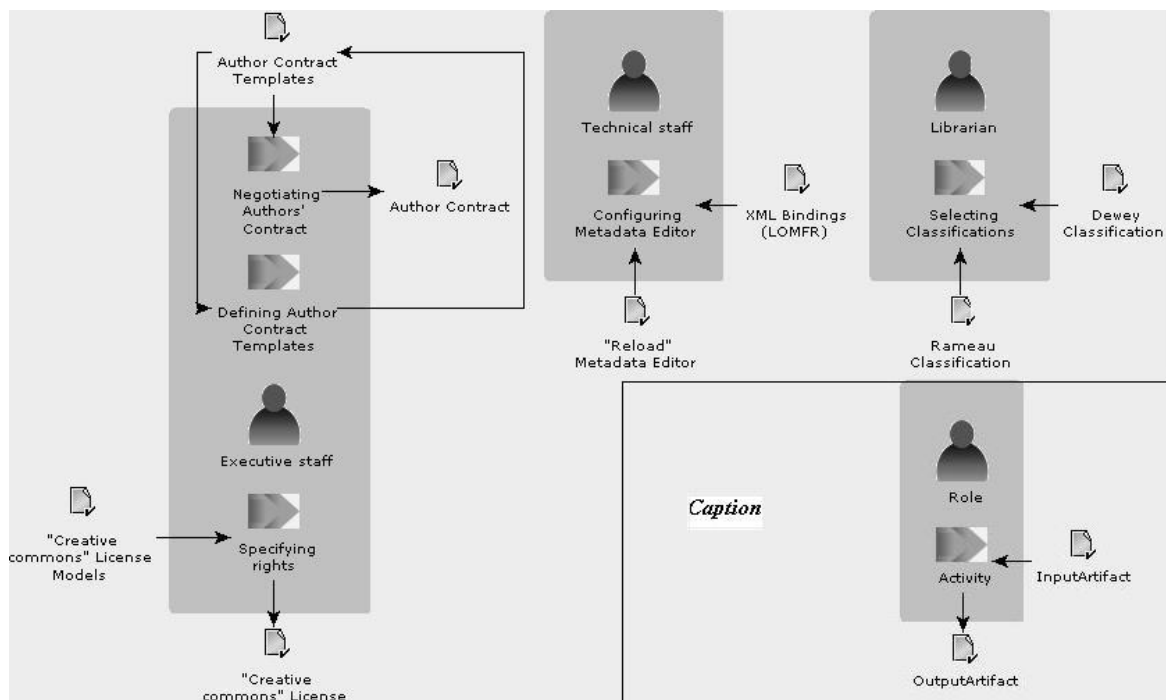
Author Contract Templates

Negotiating Authors' Contract

Author Contract

Defining Author Contract Templates

Executive staff

"Creative commons" License Models

Specifying rights

"Creative commons" License

Technical staff

Configuring Metadata Editor

XML Bindings (LOMFR)

"Reload" Metadata Editor

Librarian

Selecting Classifications

Dewey Classification

Rameau Classification

Caption

Role

Activity

InputArtifact

OutputArtifact